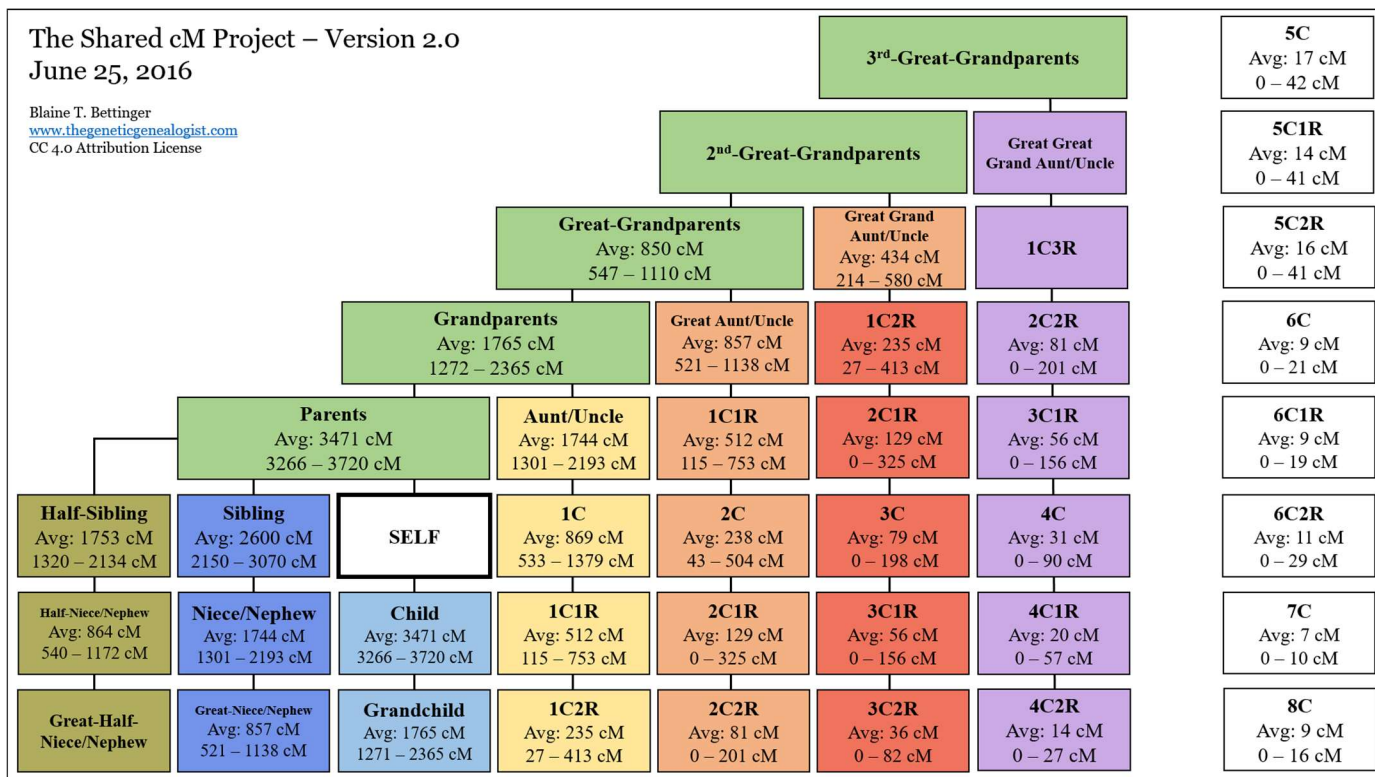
The Shared cM Project – Version 2.0
June 25, 2016

Blaine T. Bettinger
www.thegeneticgenealogist.com
CC 4.0 Attribution License

3rd-Great-Grandparents

2nd-Great-Grandparents

Great Great Grand Aunt/Uncle

Great-Grandparents
Avg: 850 cM
547 – 1110 cM

Great Grand Aunt/Uncle
Avg: 434 cM
214 – 580 cM

1C3R

Grandparents
Avg: 1765 cM
1272 – 2365 cM

Great Aunt/Uncle
Avg: 857 cM
521 – 1138 cM

1C2R
Avg: 235 cM
27 – 413 cM

2C2R
Avg: 81 cM
0 – 201 cM

Parents
Avg: 3471 cM
3266 – 3720 cM

Aunt/Uncle
Avg: 1744 cM
1301 – 2193 cM

1C1R
Avg: 512 cM
115 – 753 cM

2C1R
Avg: 129 cM
0 – 325 cM

3C1R
Avg: 56 cM
0 – 156 cM

Half-Sibling
Avg: 1753 cM
1320 – 2134 cM

Sibling
Avg: 2600 cM
2150 – 3070 cM

SELF

1C
Avg: 869 cM
533 – 1379 cM

2C
Avg: 238 cM
43 – 504 cM

3C
Avg: 79 cM
0 – 198 cM

4C
Avg: 31 cM
0 – 90 cM

Half-Niece/Nephew
Avg: 864 cM
540 – 1172 cM

Niece/Nephew
Avg: 1744 cM
1301 – 2193 cM

Child
Avg: 3471 cM
3266 – 3720 cM

1C1R
Avg: 512 cM
115 – 753 cM

2C1R
Avg: 129 cM
0 – 325 cM

3C1R
Avg: 56 cM
0 – 156 cM

4C1R
Avg: 20 cM
0 – 57 cM

Great-Half-Niece/Nephew

Great-Niece/Nephew
Avg: 857 cM
521 – 1138 cM

Grandchild
Avg: 1765 cM
1271 – 2365 cM

1C2R
Avg: 235 cM
27 – 413 cM

2C2R
Avg: 81 cM
0 – 201 cM

3C2R
Avg: 36 cM
0 – 82 cM

4C2R
Avg: 14 cM
0 – 27 cM

5C
Avg: 17 cM
0 – 42 cM

5C1R
Avg: 14 cM
0 – 41 cM

5C2R
Avg: 16 cM
0 – 41 cM

6C
Avg: 9 cM
0 – 21 cM

6C1R
Avg: 9 cM
0 – 19 cM

6C2R
Avg: 11 cM
0 – 29 cM

7C
Avg: 7 cM
0 – 10 cM

8C
Avg: 9 cM
0 – 16 cM